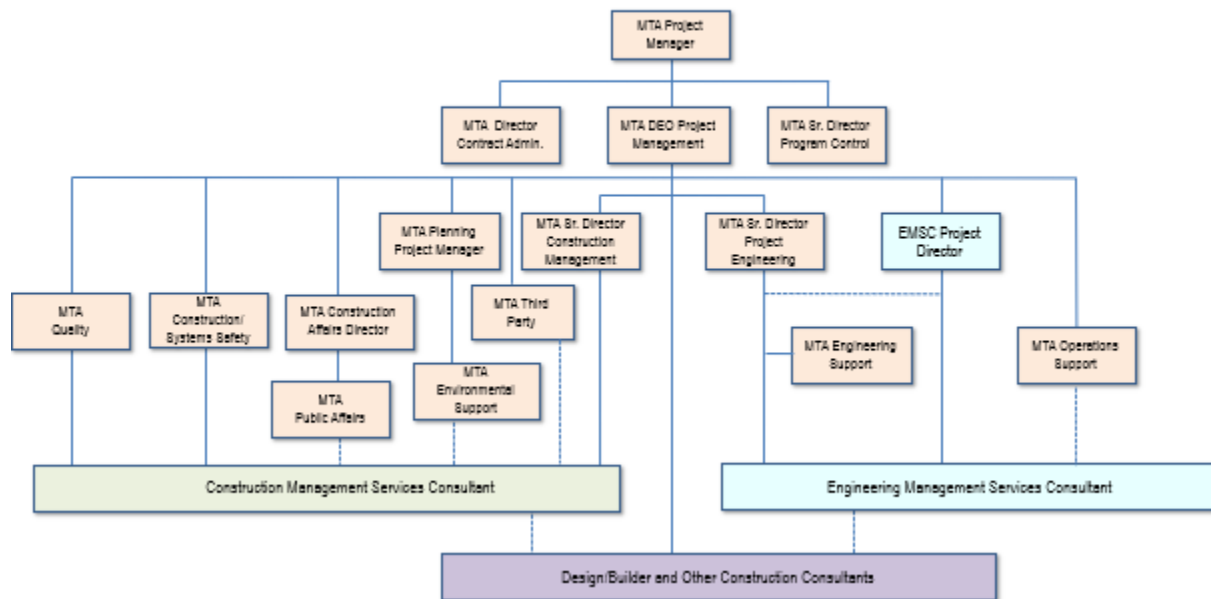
MTA Project Manager

MTA Director Contract Admin.

MTA DEO Project Management

MTA Sr. Director Program Control

MTA Planning Project Manager

MTA Sr. Director Construction Management

MTA Sr. Director Project Engineering

EMSC Project Director

MTA Quality

MTA Construction/ Systems Safety

MTA Construction Affairs Director

MTA Third Party

MTA Engineering Support

MTA Operations Support

MTA Public Affairs

MTA Environmental Support

Construction Management Services Consultant

Engineering Management Services Consultant

Design/Builder and Other Construction Consultants